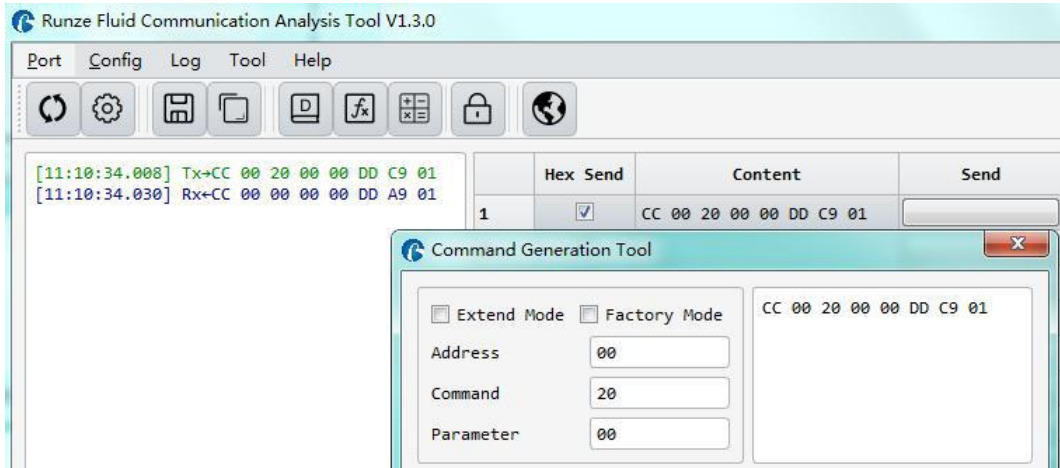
Runze Fluid Communication Analysis Tool V1.3.0

Port Config Log Tool Help

[11:10:34.008] Tx→CC 00 20 00 00 DD C9 01
[11:10:34.030] Rx←CC 00 00 00 00 DD A9 01

| | Hex Send | Content | Send |
|---|---|---|---|
| 1 | ☑ | CC 00 20 00 00 DD C9 01 | |

Command Generation Tool

Extend Mode Factory Mode

Address 00

Command 20

Parameter 00

CC 00 20 00 00 DD C9 01